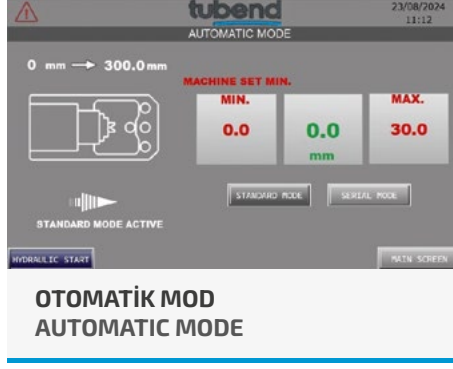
tubend
23/08/2024
11:12
AUTOMATIC MODE

0 mm → 300.0 mm

MACHINE SET MIN.

| MIN. | | MAX. |
|---|---|---|
| 0.0 | 0.0 mm | 30.0 |

STANDARD MODE
SERIAL MODE

STANDARD MODE ACTIVE

HYDRAULIC START
MAIN SCREEN

OTOMATİK MOD
AUTOMATIC MODE